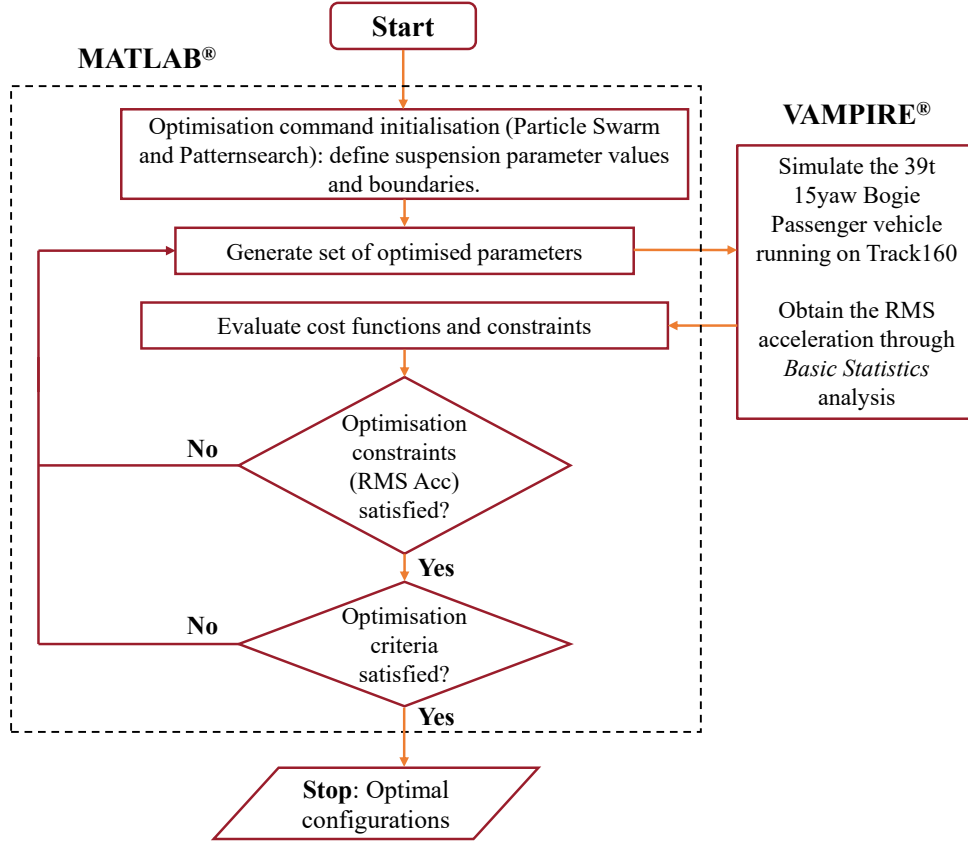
Start

MATLAB®

Optimisation command initialisation (Particle Swarm and Patternsearch): define suspension parameter values and boundaries.

VAMPIRE®

Simulate the 39t 15yaw Bogie Passenger vehicle running on Track160

Obtain the RMS acceleration through *Basic Statistics* analysis

Generate set of optimised parameters

Evaluate cost functions and constraints

No

Optimisation constraints (RMS Acc) satisfied?

Yes

No

Optimisation criteria satisfied?

Yes

**Stop**: Optimal configurations